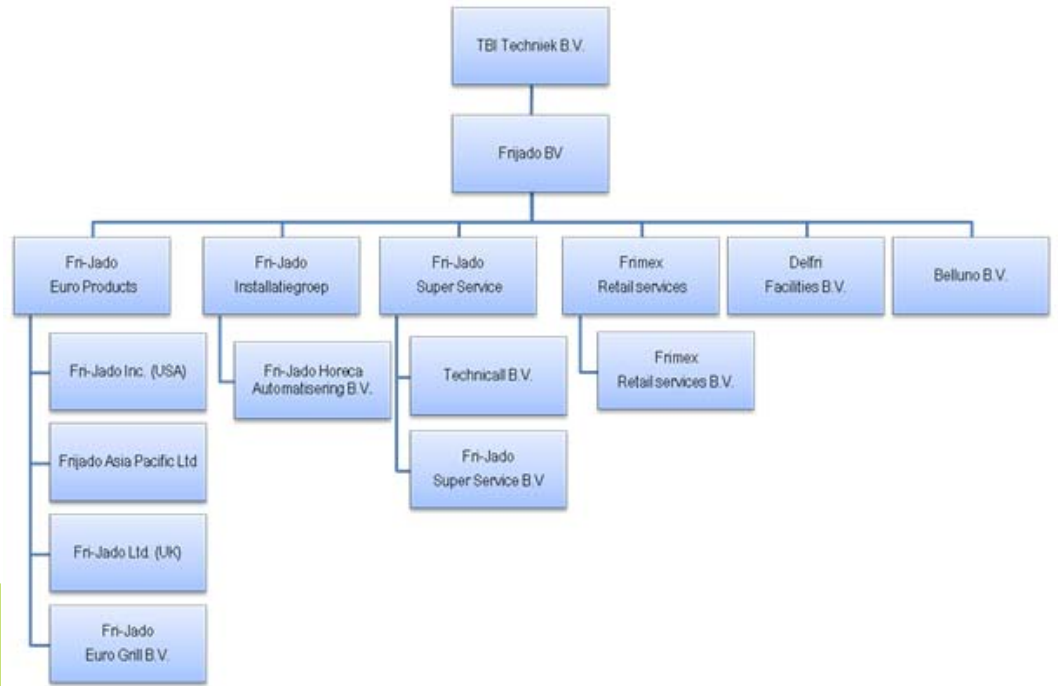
TBI Techniek B.V.

Frijado BV

Fri-Jado
Euro Products

Fri-Jado
Installatiegroep

Fri-Jado
Super Service

Frimex
Retail services

Delfri
Facilities B.V.

Belluno B.V.

Fri-Jado Inc. (USA)

Frijado Asia Pacific Ltd

Fri-Jado Ltd. (UK)

Fri-Jado
Euro Grill B.V.

Fri-Jado Horeca
Automatisering B.V.

Technicall B.V.

Fri-Jado
Super Service B.V

Frimex
Retail services B.V.